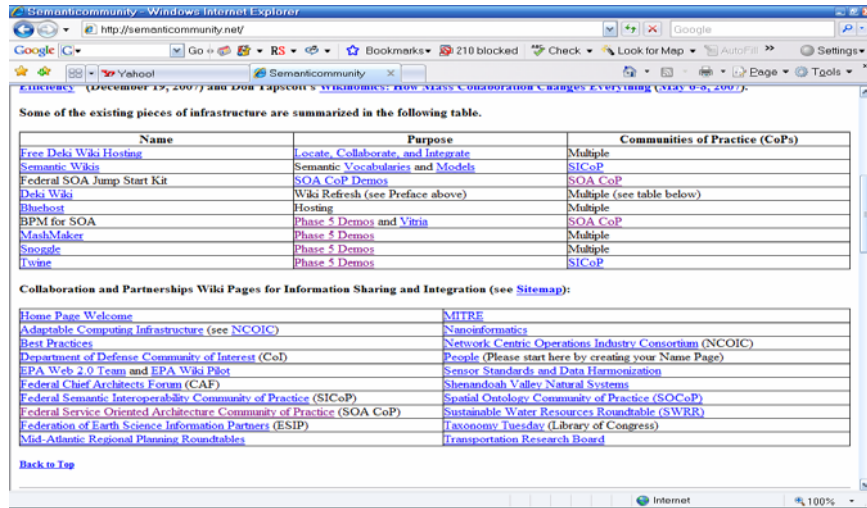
Semanticcommunity - Windows Internet Explorer

http://semanticcommunity.net/

Google

Google G▾ Go ▸ RS ▾ Bookmarks▾ 210 blocked Check ▾ Look for Map ▾ AutoFill » Settings▾

Yahoo! Semanticcommunity

Page ▾ Tools ▾

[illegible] (December 19, 2007) and Don Tapscott's Wikinomics: How Mass Collaboration Changes Everything (May 6-8, 2007).

Some of the existing pieces of infrastructure are summarized in the following table.

| Name | Purpose | Communities of Practice (CoPs) |
|---|---|---|
| Free Deki Wiki Hosting | Locate, Collaborate, and Integrate | Multiple |
| Semantic Wikis | Semantic Vocabularies and Models | SICoP |
| Federal SOA Jump Start Kit | SOA CoP Demos | SOA CoP |
| Deki Wiki | Wiki Refresh (see Preface above) | Multiple (see table below) |
| Bluehost | Hosting | Multiple |
| BPM for SOA | Phase 5 Demos and Vitria | SOA CoP |
| MashMaker | Phase 5 Demos | Multiple |
| Snoggle | Phase 5 Demos | Multiple |
| Twine | Phase 5 Demos | SICoP |

Collaboration and Partnerships Wiki Pages for Information Sharing and Integration (see Sitemap):

| | |
|---|---|
| Home Page Welcome | MITRE |
| Adaptable Computing Infrastructure (see NCOIC) | Nanoinformatics |
| Best Practices | Network Centric Operations Industry Consortium (NCOIC) |
| Department of Defense Community of Interest (CoI) | People (Please start here by creating your Name Page) |
| EPA Web 2.0 Team and EPA Wiki Pilot | Sensor Standards and Data Harmonization |
| Federal Chief Architects Forum (CAF) | Shenandoah Valley Natural Systems |
| Federal Semantic Interoperability Community of Practice (SICoP) | Spatial Ontology Community of Practice (SOCoP) |
| Federal Service Oriented Architecture Community of Practice (SOA CoP) | Sustainable Water Resources Roundtable (SWRR) |
| Federation of Earth Science Information Partners (ESIP) | Taxonomy Tuesday (Library of Congress) |
| Mid-Atlantic Regional Planning Roundtables | Transportation Research Board |

Back to Top

Internet 100%